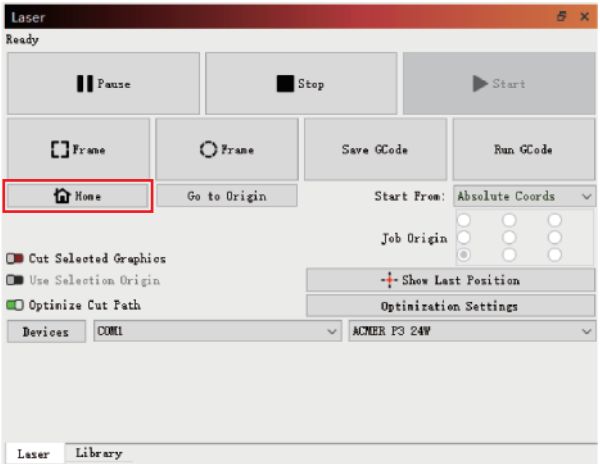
Laser
Ready

Pause
Stop
Start

Frame
Frame
Save GCode
Run GCode

Home
Go to Origin
Start From: Absolute Coords

Job Origin

Cut Selected Graphics
Use Selection Origin
Show Last Position
Optimize Cut Path
Optimization Settings

Devices
COM1
ACMER P3 24W

Laser
Library